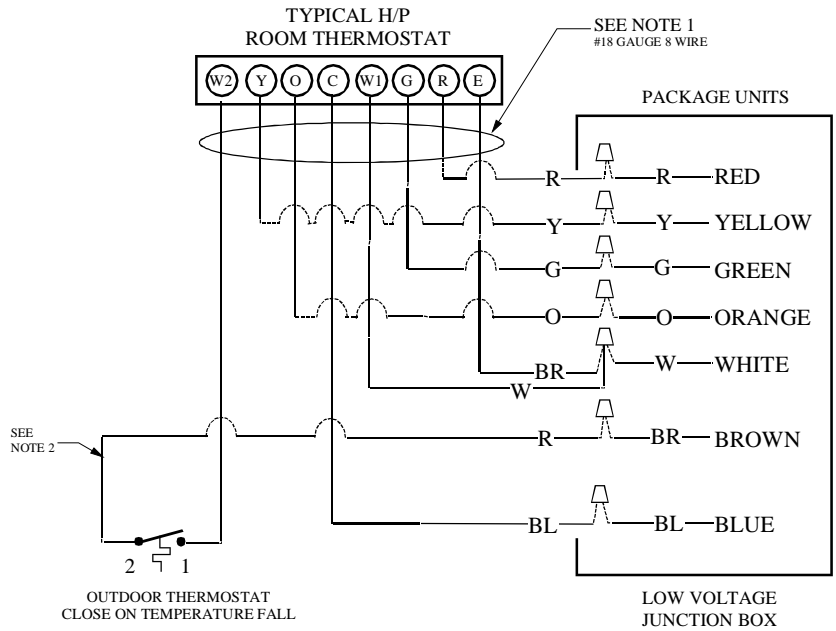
TYPICAL H/P
ROOM THERMOSTAT

W2 Y O C W1 G R E

SEE NOTE 1
#18 GAUGE 8 WIRE

PACKAGE UNITS

R R RED
Y Y YELLOW
G G GREEN
O O ORANGE
BR W WHITE
W
R BR BROWN
BL BL BLUE

SEE
NOTE 2

2 1

OUTDOOR THERMOSTAT
CLOSE ON TEMPERATURE FALL

LOW VOLTAGE
JUNCTION BOX